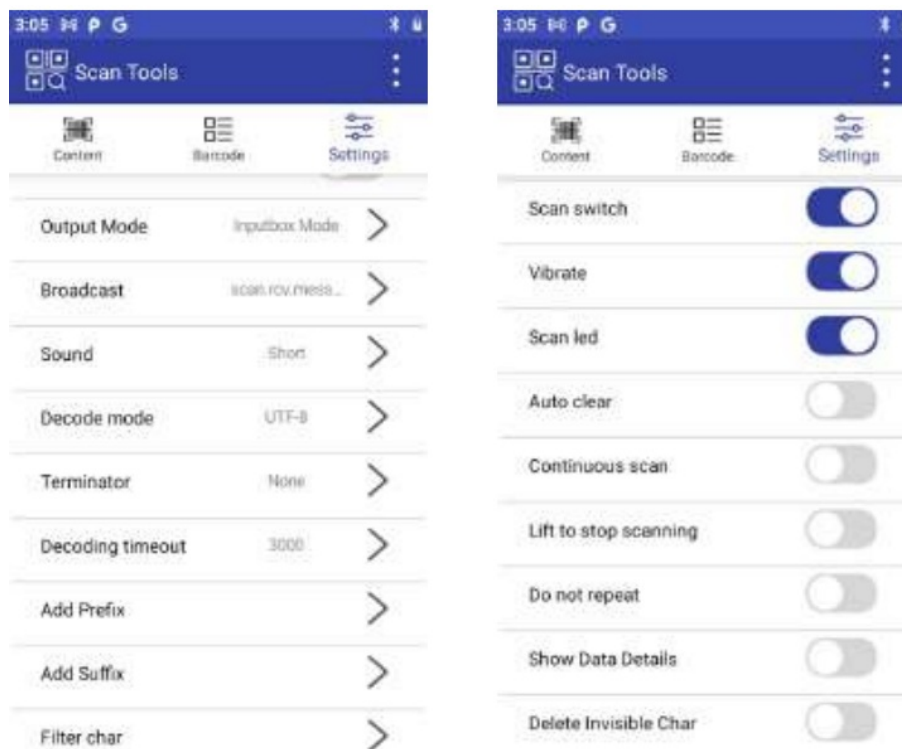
3:05 P G

Scan Tools

Content
Barcode
Settings

Output Mode Inputbox Mode
Broadcast scan.rcv.mess...
Sound Short
Decode mode UTF-8
Terminator None
Decoding timeout 3000
Add Prefix
Add Suffix
Filter char

3:05 P G

Scan Tools

Content
Barcode
Settings

Scan switch
Vibrate
Scan led
Auto clear
Continuous scan
Lift to stop scanning
Do not repeat
Show Data Details
Delete Invisible Char